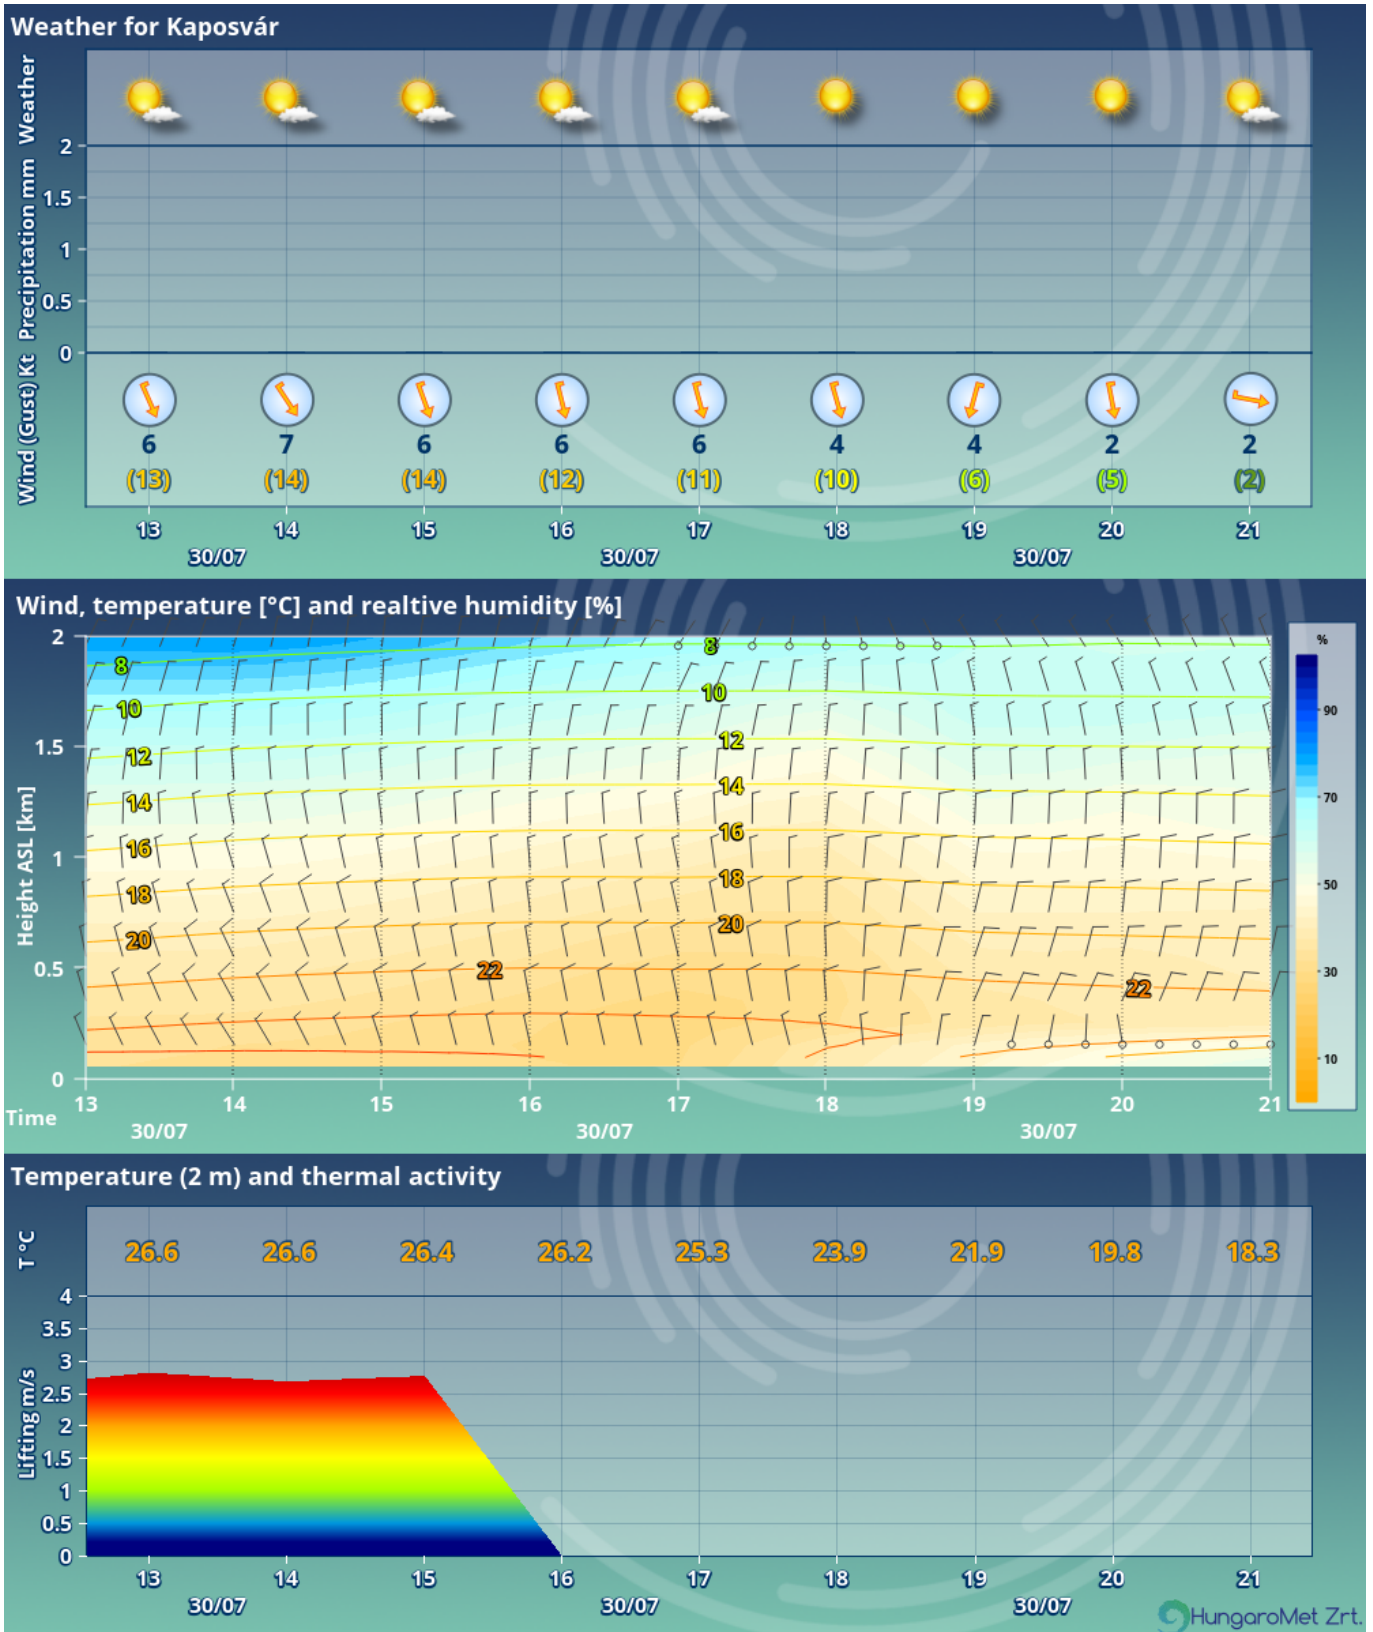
Weather for Kaposvár

Weather

Precipitation mm
2
1.5
1
0.5
0

Wind (Gust) Kt
6 (13)
7 (14)
6 (14)
6 (12)
6 (11)
4 (10)
4 (6)
2 (5)
2 (2)

13 14 15 16 17 18 19 20 21
30/07 30/07 30/07

Wind, temperature [°C] and realtive humidity [%]

Height ASL [km]
2
1.5
1
0.5
0

8 10 12 14 16 18 20 22
8 10 12 14 16 18 20
22

%
90
70
50
30
10

Time
13 14 15 16 17 18 19 20 21
30/07 30/07 30/07

Temperature (2 m) and thermal activity

T °C
26.6 26.6 26.4 26.2 25.3 23.9 21.9 19.8 18.3

Lifting m/s
4
3.5
3
2.5
2
1.5
1
0.5
0

13 14 15 16 17 18 19 20 21
30/07 30/07 30/07

HungaroMet Zrt.